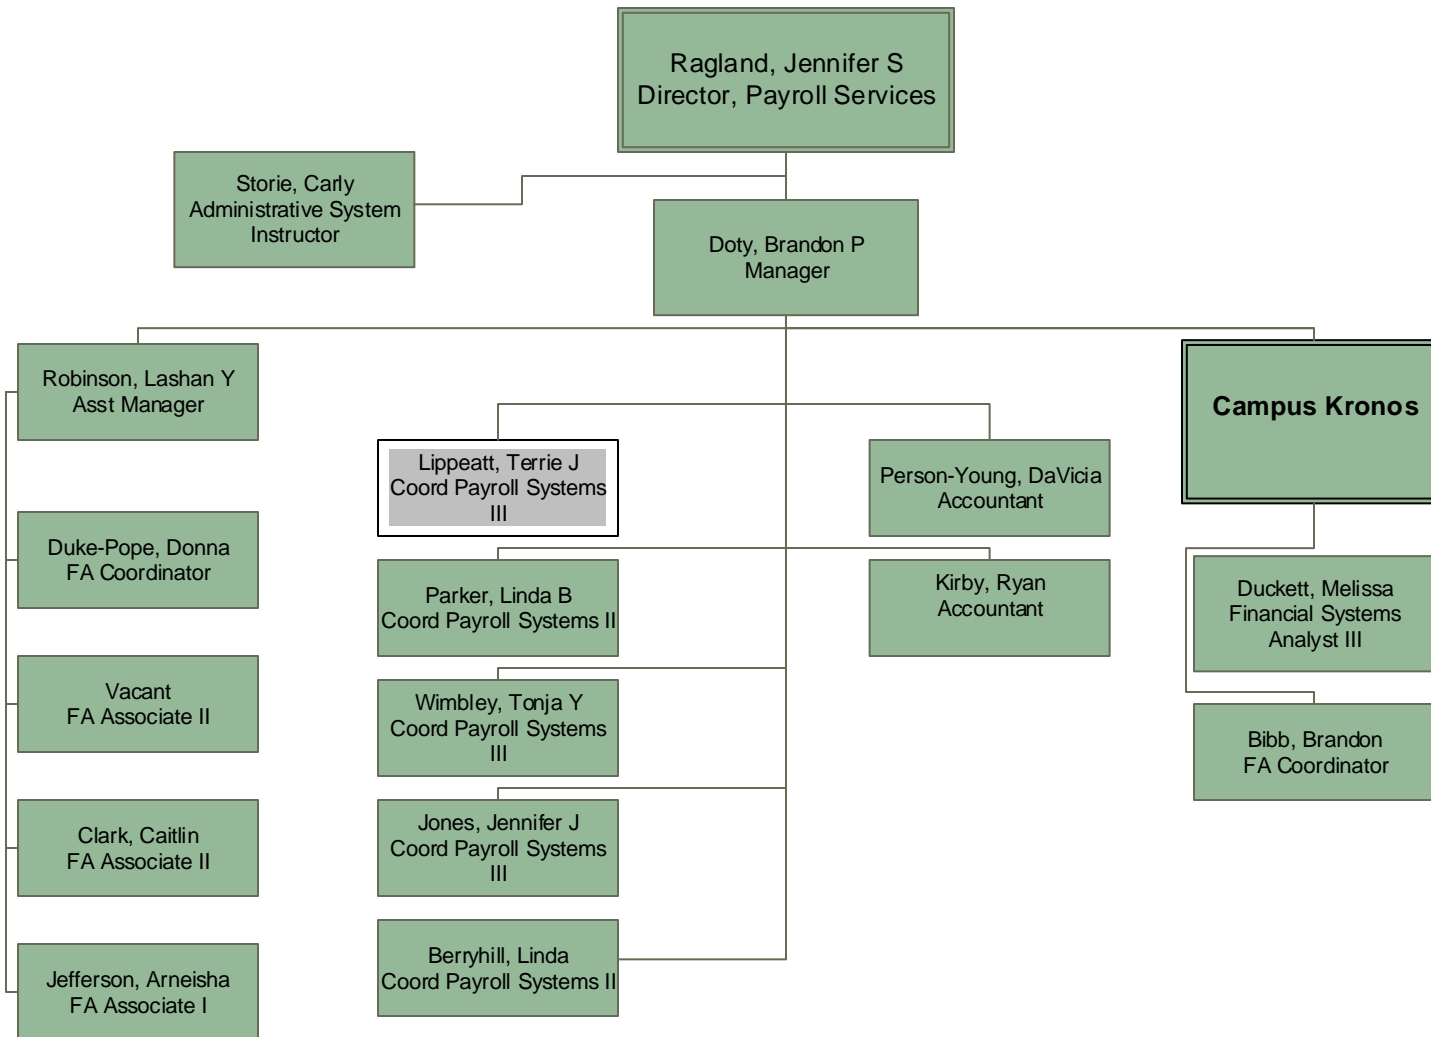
Ragland, Jennifer S
Director, Payroll Services

Storie, Carly
Administrative System Instructor

Doty, Brandon P
Manager

Robinson, Lashan Y
Asst Manager

Duke-Pope, Donna
FA Coordinator

Vacant
FA Associate II

Clark, Caitlin
FA Associate II

Jefferson, Arneisha
FA Associate I

Lippeatt, Terrie J
Coord Payroll Systems III

Parker, Linda B
Coord Payroll Systems II

Wimbley, Tonja Y
Coord Payroll Systems III

Jones, Jennifer J
Coord Payroll Systems III

Berryhill, Linda
Coord Payroll Systems II

Person-Young, DaVicia
Accountant

Kirby, Ryan
Accountant

Campus Kronos

Duckett, Melissa
Financial Systems Analyst III

Bibb, Brandon
FA Coordinator